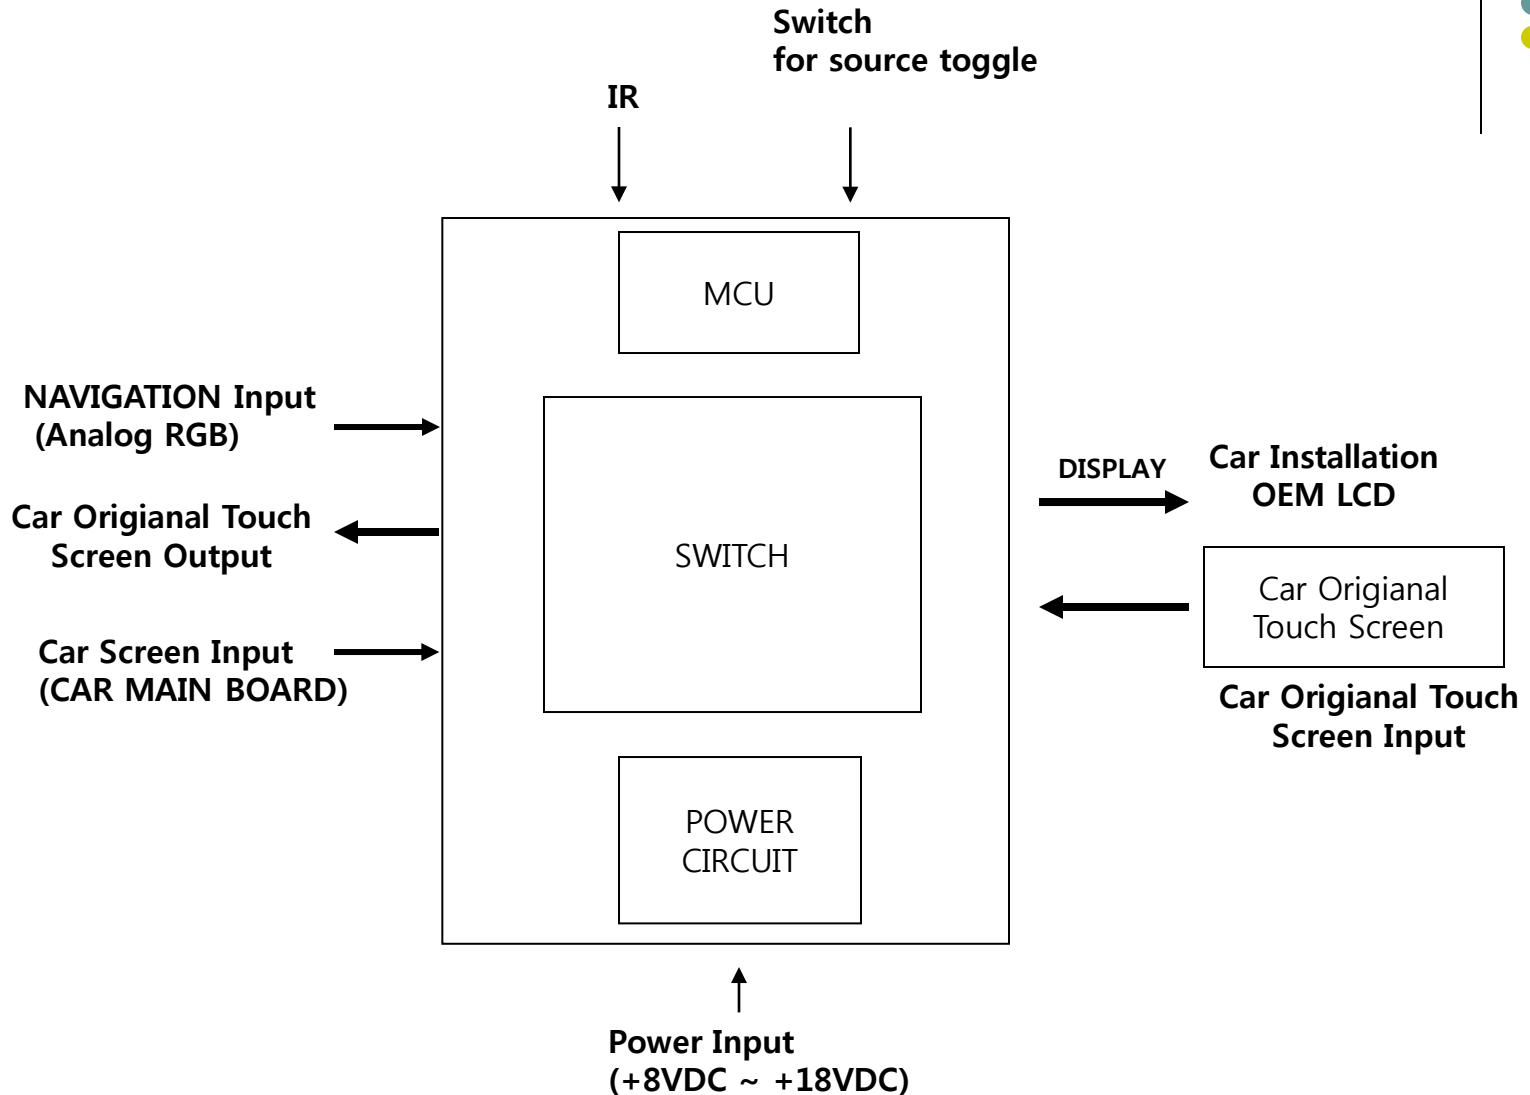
Switch
for source toggle

IR

MCU

NAVIGATION Input
(Analog RGB)

Car Origianal Touch
Screen Output

Car Screen Input
(CAR MAIN BOARD)

SWITCH

DISPLAY

Car Installation
OEM LCD

Car Origianal
Touch Screen

Car Origianal Touch
Screen Input

POWER
CIRCUIT

Power Input
(+8VDC ~ +18VDC)